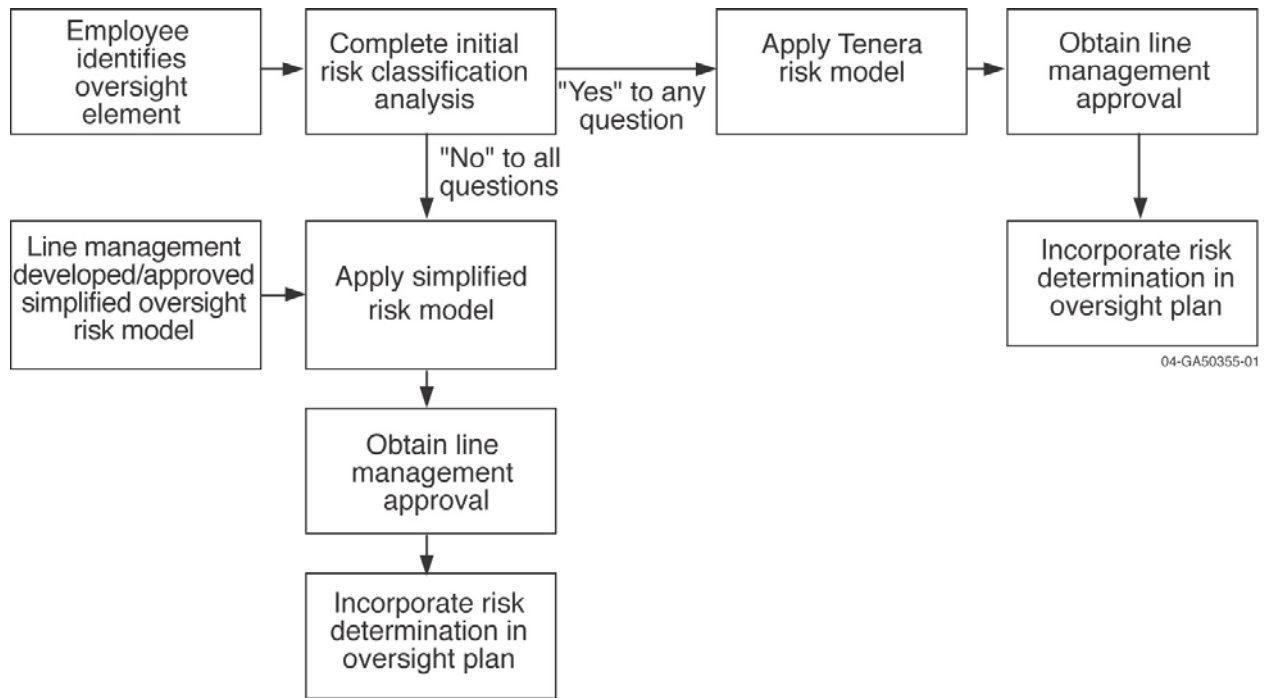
Employee identifies oversight element

Complete initial risk classification analysis

"Yes" to any question

Apply Tenera risk model

Obtain line management approval

Incorporate risk determination in oversight plan

"No" to all questions

Line management developed/approved simplified oversight risk model

Apply simplified risk model

Obtain line management approval

Incorporate risk determination in oversight plan

04-GA50355-01